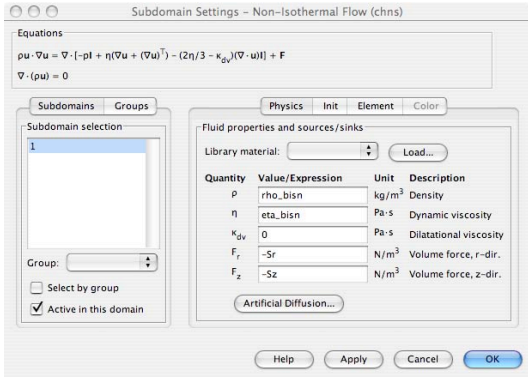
Subdomain Settings - Non-Isothermal Flow (chns)

Equations

$\rho\mathbf{u}\cdot\nabla\mathbf{u} = \nabla\cdot[-p\mathbf{I} + \eta(\nabla\mathbf{u} + (\nabla\mathbf{u})^T) - (2\eta/3 - \kappa_{dv})(\nabla\cdot\mathbf{u})\mathbf{I}] + \mathbf{F}$

$\nabla\cdot(\rho\mathbf{u}) = 0$

Subdomains | Groups

Subdomain selection

1

Group:

Select by group

Active in this domain

Physics | Init | Element | Color

Fluid properties and sources/sinks

Library material:

Load...

| Quantity | Value/Expression | Unit | Description |
|---|---|---|---|
| $\rho$ | rho_bisn | kg/m$^3$ | Density |
| $\eta$ | eta_bisn | Pa·s | Dynamic viscosity |
| $\kappa_{dv}$ | 0 | Pa·s | Dilatational viscosity |
| $F_r$ | -Sr | N/m$^3$ | Volume force, r-dir. |
| $F_z$ | -Sz | N/m$^3$ | Volume force, z-dir. |

Artificial Diffusion...

Help | Apply | Cancel | OK